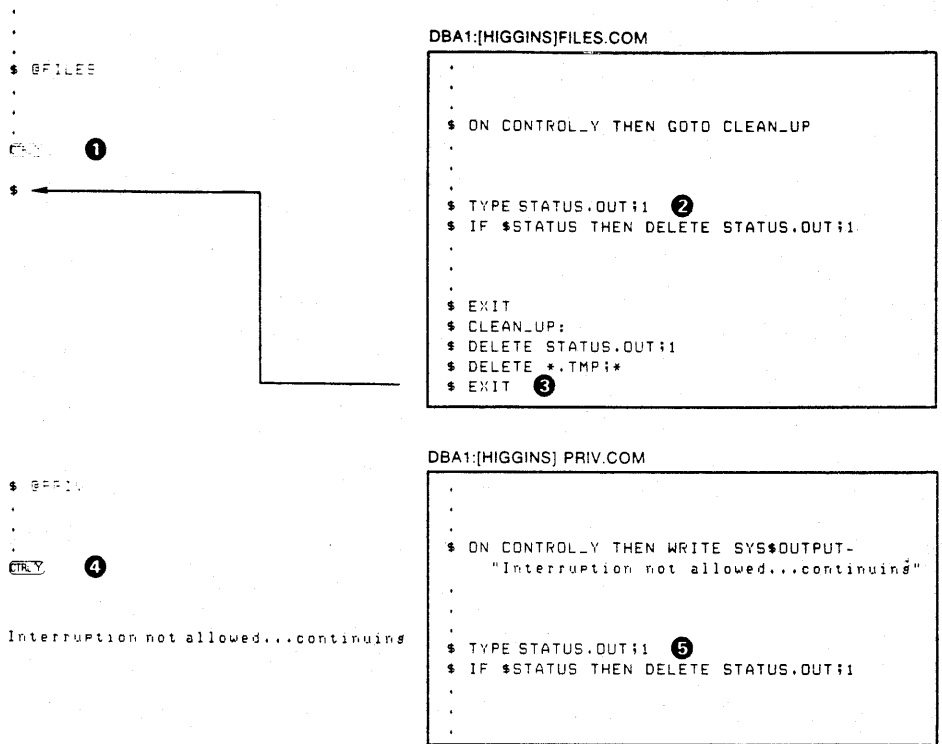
.
.
$ @FILES
.
.
.
CTRL/Y ❶

$

DBA1:[HIGGINS]FILES.COM

.
.
.
$ ON CONTROL_Y THEN GOTO CLEAN_UP
.
.
.
$ TYPE STATUS.OUT;1 ❷
$ IF $STATUS THEN DELETE STATUS.OUT;1
.
.
.
$ EXIT
$ CLEAN_UP:
$ DELETE STATUS.OUT;1
$ DELETE *.TMP;*
$ EXIT ❸

$ @PRIV
.
.
.
CTRL/Y ❹

Interruption not allowed...continuing

DBA1:[HIGGINS] PRIV.COM

.
.
.
$ ON CONTROL_Y THEN WRITE SYS$OUTPUT-
"Interruption not allowed...continuing"
.
.
.
$ TYPE STATUS.OUT;1 ❺
$ IF $STATUS THEN DELETE STATUS.OUT;1
.
.
.